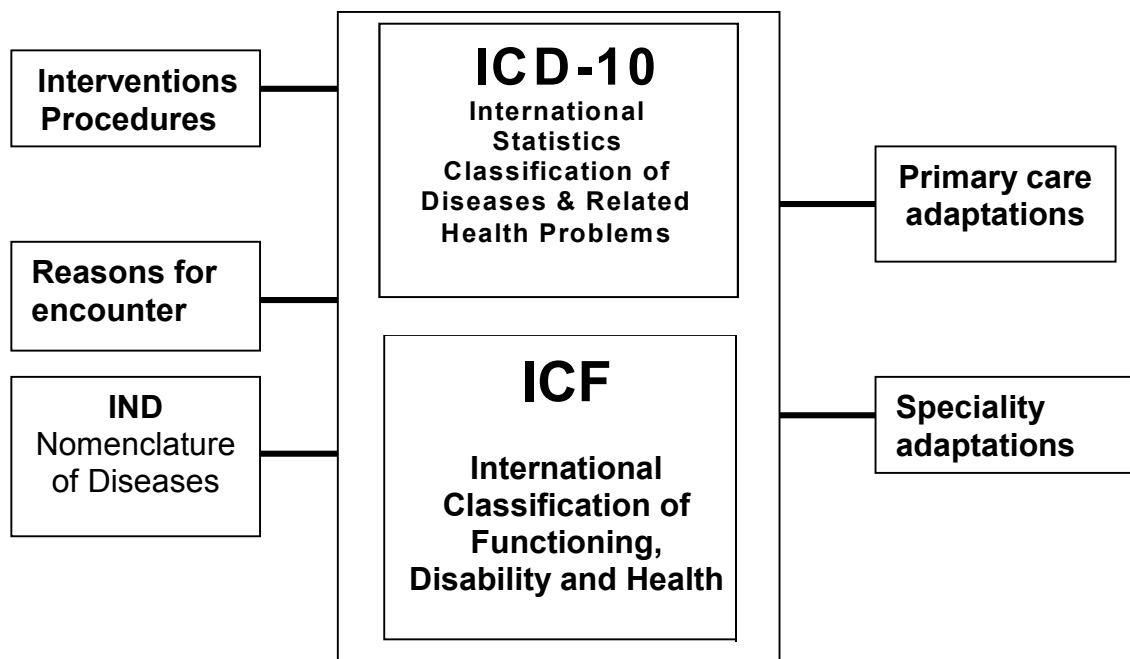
Interventions Procedures

Reasons for encounter

IND
Nomenclature of Diseases

ICD-10
International Statistics Classification of Diseases & Related Health Problems

ICF
International Classification of Functioning, Disability and Health

Primary care adaptations

Speciality adaptations